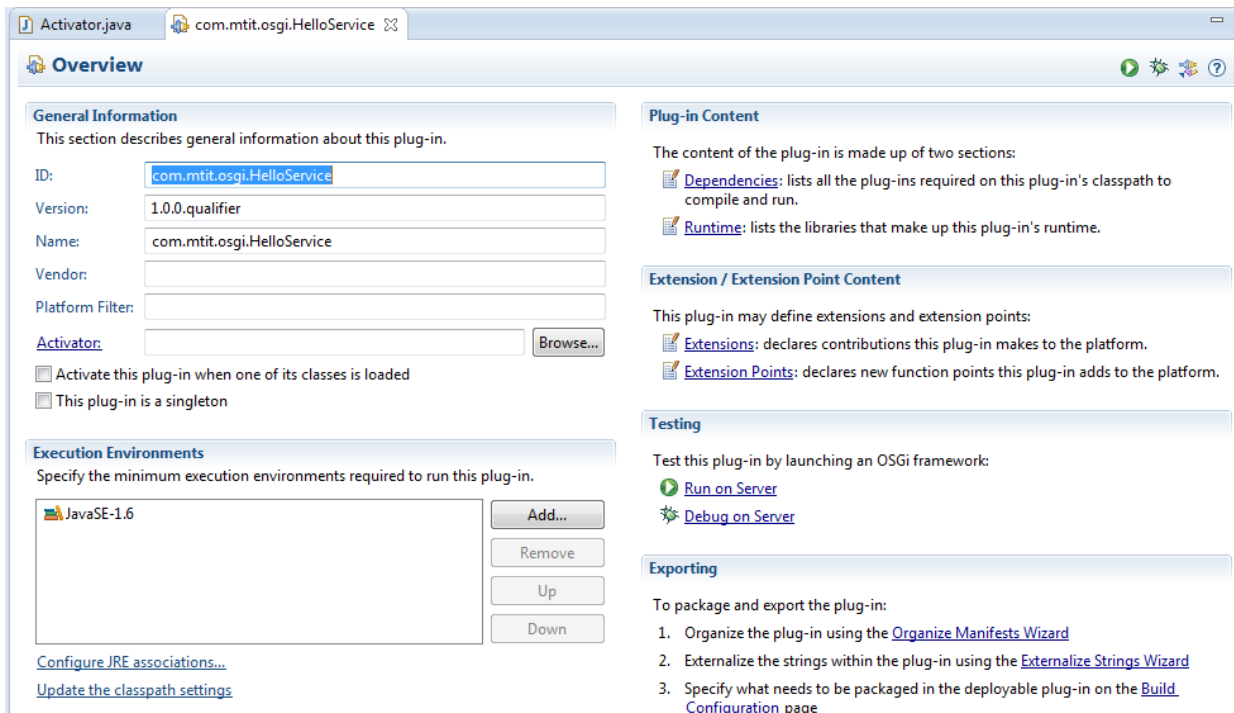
Activator.java
com.mtit.osgi.HelloService

Overview

General Information
This section describes general information about this plug-in.
ID: com.mtit.osgi.HelloService
Version: 1.0.0.qualifier
Name: com.mtit.osgi.HelloService
Vendor:
Platform Filter:
Activator:
Browse...
Activate this plug-in when one of its classes is loaded
This plug-in is a singleton

Execution Environments
Specify the minimum execution environments required to run this plug-in.
JavaSE-1.6
Add...
Remove
Up
Down
Configure JRE associations...
Update the classpath settings

Plug-in Content
The content of the plug-in is made up of two sections:
Dependencies: lists all the plug-ins required on this plug-in's classpath to compile and run.
Runtime: lists the libraries that make up this plug-in's runtime.

Extension / Extension Point Content
This plug-in may define extensions and extension points:
Extensions: declares contributions this plug-in makes to the platform.
Extension Points: declares new function points this plug-in adds to the platform.

Testing
Test this plug-in by launching an OSGi framework:
Run on Server
Debug on Server

Exporting
To package and export the plug-in:
1. Organize the plug-in using the Organize Manifests Wizard
2. Externalize the strings within the plug-in using the Externalize Strings Wizard
3. Specify what needs to be packaged in the deployable plug-in on the Build Configuration page